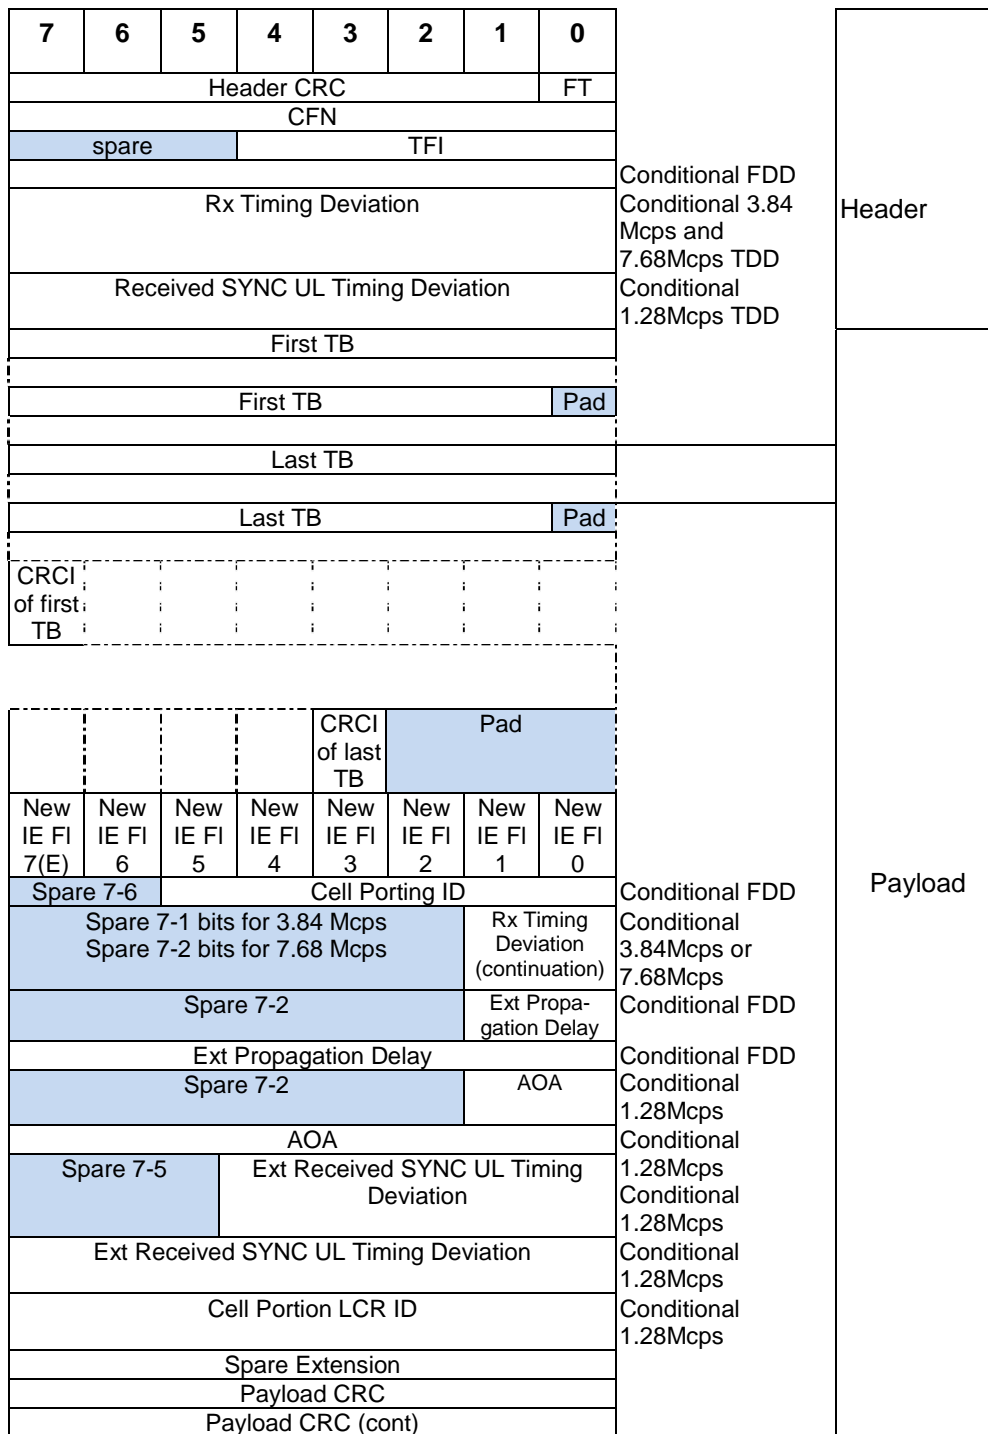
| 7 | 6 | 5 | 4 | 3 | 2 | 1 | 0 |
|---|---|---|---|---|---|---|---|

Header CRC | FT

CFN

spare | TFI

Conditional FDD

Rx Timing Deviation

Conditional 3.84 Mcps and 7.68Mcps TDD

Received SYNC UL Timing Deviation

Conditional 1.28Mcps TDD

Header

First TB

First TB | Pad

Last TB

Last TB | Pad

CRCI of first TB

CRCI of last TB | Pad

| New IE FI 7(E) | New IE FI 6 | New IE FI 5 | New IE FI 4 | New IE FI 3 | New IE FI 2 | New IE FI 1 | New IE FI 0 |
|---|---|---|---|---|---|---|---|

Spare 7-6 | Cell Porting ID | Conditional FDD

Spare 7-1 bits for 3.84 Mcps
Spare 7-2 bits for 7.68 Mcps | Rx Timing Deviation (continuation) | Conditional 3.84Mcps or 7.68Mcps

Spare 7-2 | Ext Propagation Delay | Conditional FDD

Ext Propagation Delay | Conditional FDD

Spare 7-2 | AOA | Conditional 1.28Mcps

AOA | Conditional 1.28Mcps

Spare 7-5 | Ext Received SYNC UL Timing Deviation | Conditional 1.28Mcps

Ext Received SYNC UL Timing Deviation | Conditional 1.28Mcps

Cell Portion LCR ID | Conditional 1.28Mcps

Spare Extension

Payload CRC

Payload CRC (cont)

Payload